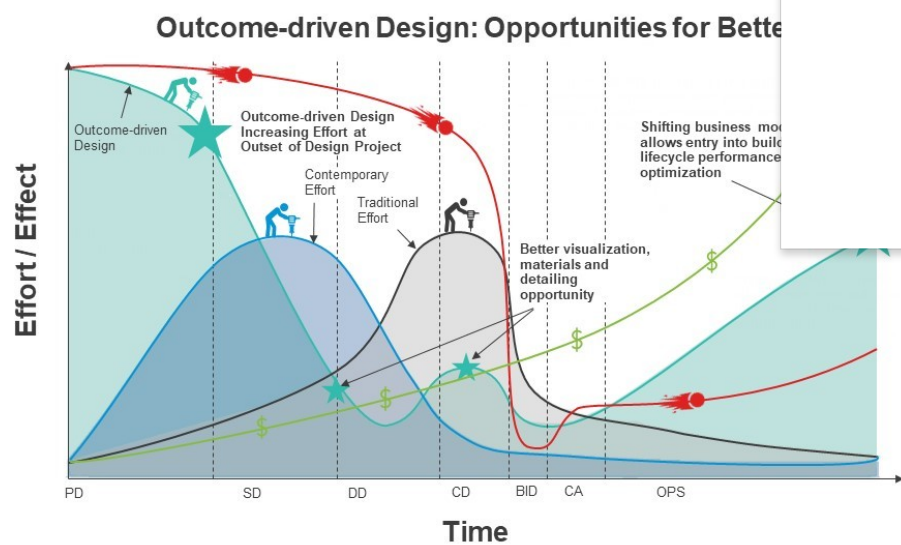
Outcome-driven Design: Opportunities for Bette

Outcome-driven Design

Outcome-driven Design Increasing Effort at Outset of Design Project

Contemporary Effort

Traditional Effort

Better visualization, materials and detailing opportunity

Shifting business mod allows entry into buil lifecycle performance optimization

Effort / Effect

$

$

$

$

PD

SD

DD

CD

BID

CA

OPS

Time